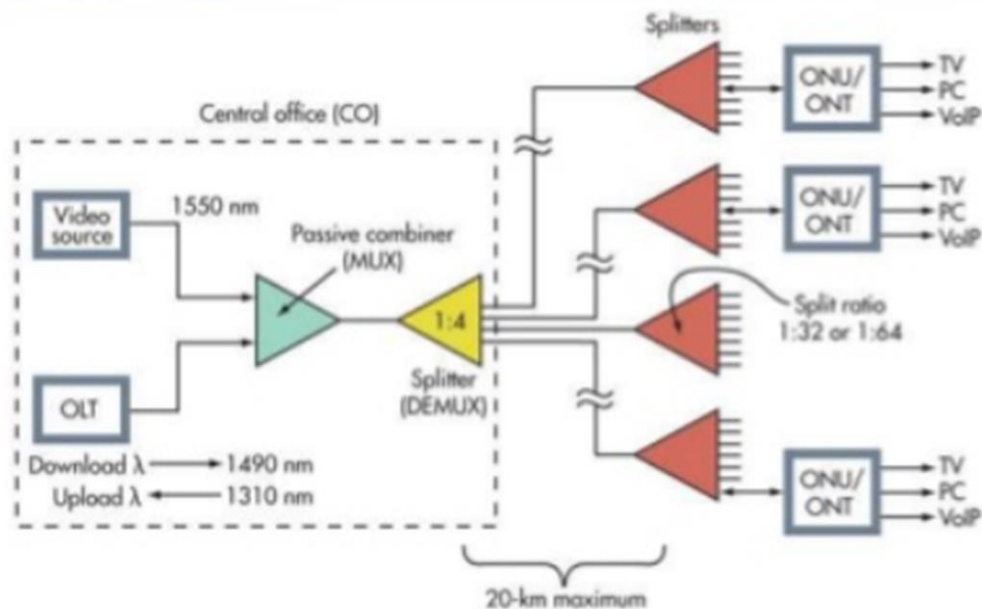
Splitters

ONU/ ONT

TV

PC

VoIP

Central office (CO)

ONU/ ONT

TV

PC

VoIP

Video source

1550 nm

Passive combiner (MUX)

1:4

Split ratio 1:32 or 1:64

OLT

Splitter (DEMUX)

Download λ → 1490 nm

Upload λ ← 1310 nm

ONU/ ONT

TV

PC

VoIP

20-km maximum